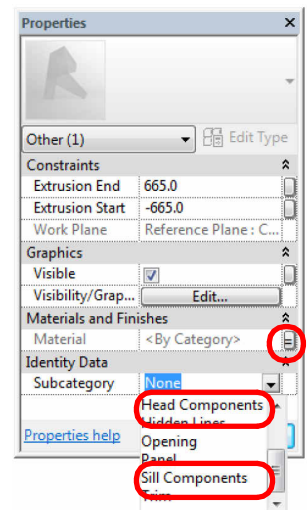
Properties

Other (1)

Edit Type

| Constraints | |
|---|---|
| Extrusion End | 665.0 |
| Extrusion Start | -665.0 |
| Work Plane | Reference Plane : C... |
| Graphics | |
| Visible | ☑ |
| Visibility/Grap... | Edit... |
| Materials and Finishes | |
| Material | <By Category> |
| Identity Data | |
| Subcategory | None |

Properties help

Head Components
Hidden Lines
Opening
Panel
Sill Components
Trim